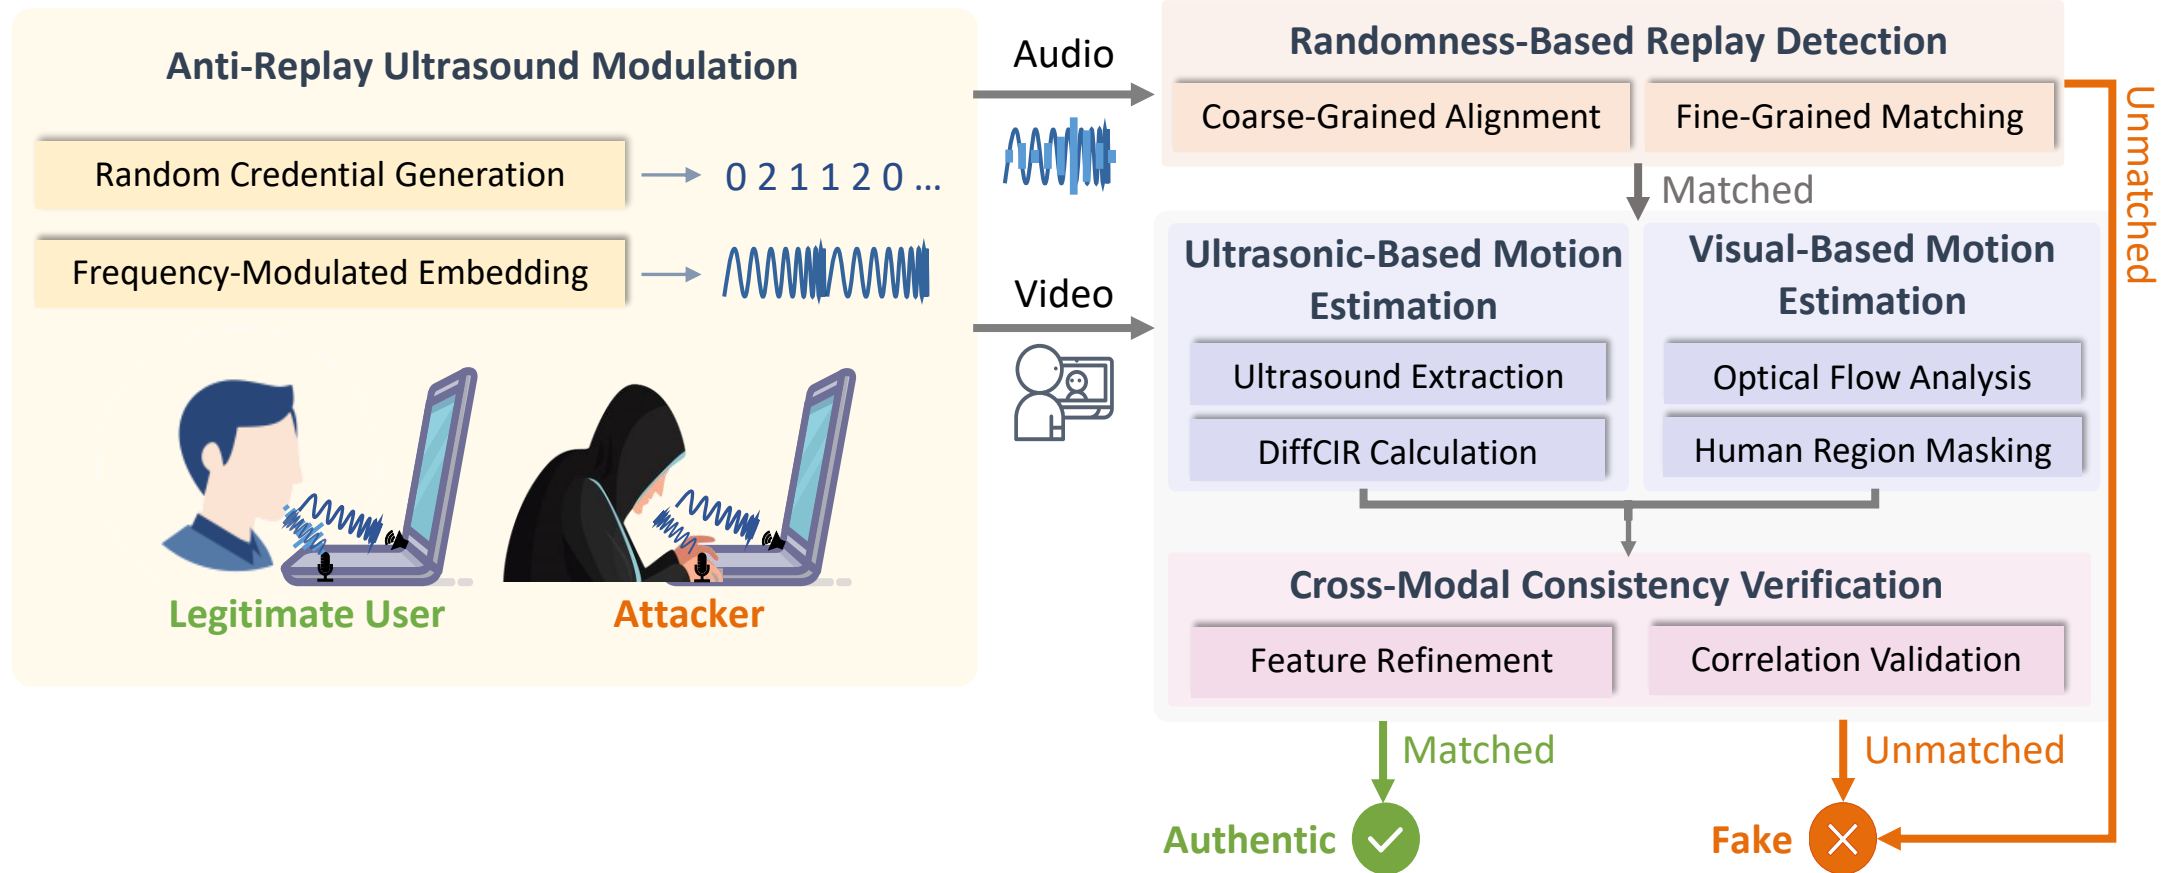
Anti-Replay Ultrasound Modulation

Random Credential Generation

0 2 1 1 2 0 ...

Frequency-Modulated Embedding

Legitimate User

Attacker

Audio

Video

Randomness-Based Replay Detection

Coarse-Grained Alignment

Fine-Grained Matching

Matched

Unmatched

Ultrasonic-Based Motion Estimation

Ultrasound Extraction

DiffCIR Calculation

Visual-Based Motion Estimation

Optical Flow Analysis

Human Region Masking

Cross-Modal Consistency Verification

Feature Refinement

Correlation Validation

Matched

Unmatched

Authentic

Fake